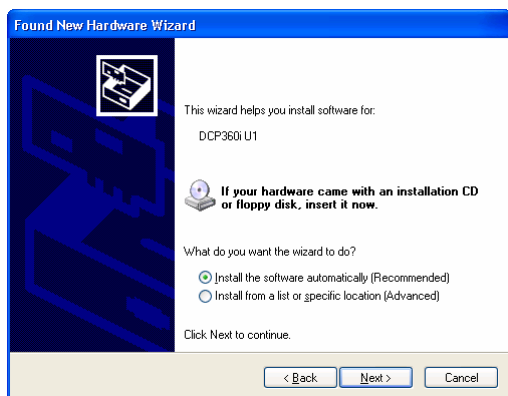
Found New Hardware Wizard

This wizard helps you install software for:

DCP360i U1

If your hardware came with an installation CD or floppy disk, insert it now.

What do you want the wizard to do?

Install the software automatically (Recommended)
Install from a list or specific location (Advanced)

Click Next to continue.

< Back | Next > | Cancel